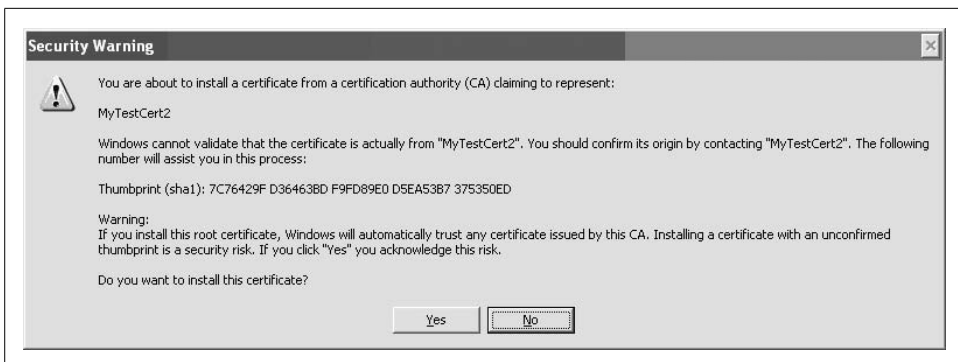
Security Warning

You are about to install a certificate from a certification authority (CA) claiming to represent:

MyTestCert2

Windows cannot validate that the certificate is actually from "MyTestCert2". You should confirm its origin by contacting "MyTestCert2". The following number will assist you in this process:

Thumbprint (sha1): 7C76429F D36463BD F9FD89E0 D5EA53B7 375350ED

Warning:
If you install this root certificate, Windows will automatically trust any certificate issued by this CA. Installing a certificate with an unconfirmed thumbprint is a security risk. If you click "Yes" you acknowledge this risk.

Do you want to install this certificate?

Yes No